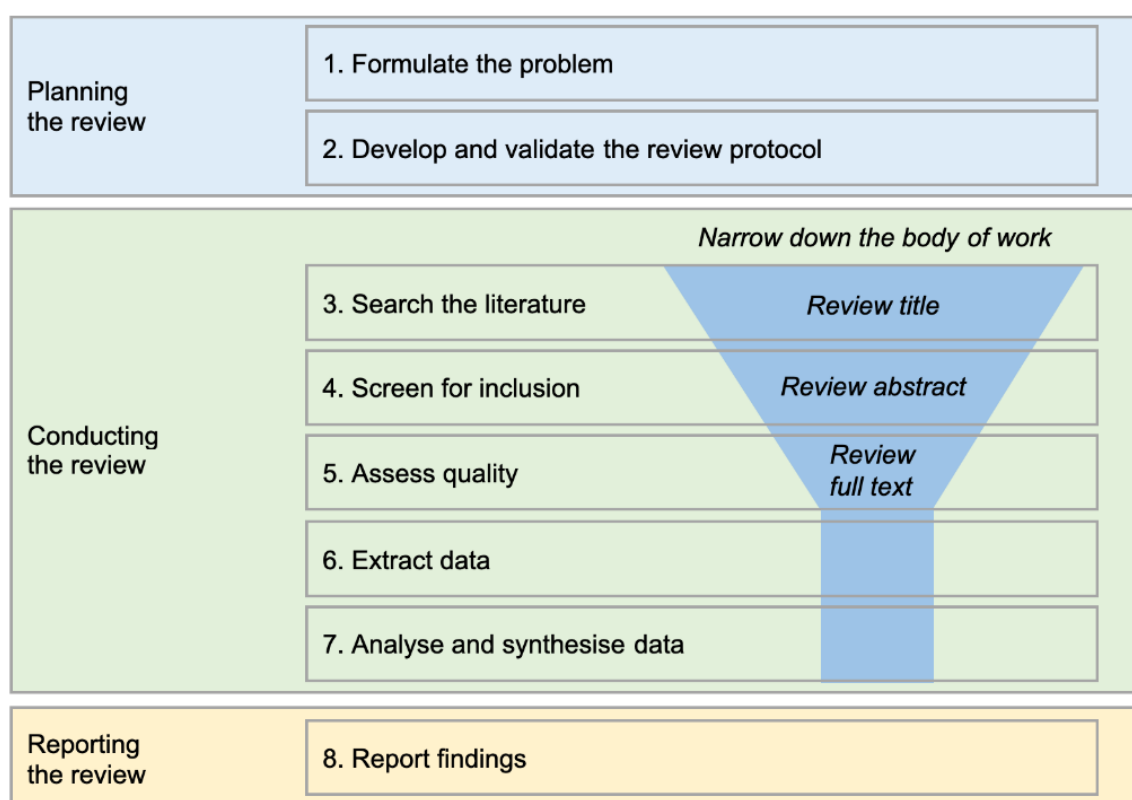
Planning the review

1. Formulate the problem

2. Develop and validate the review protocol

Conducting the review

Narrow down the body of work

3. Search the literature

Review title

4. Screen for inclusion

Review abstract

5. Assess quality

Review full text

6. Extract data

7. Analyse and synthesise data

Reporting the review

8. Report findings